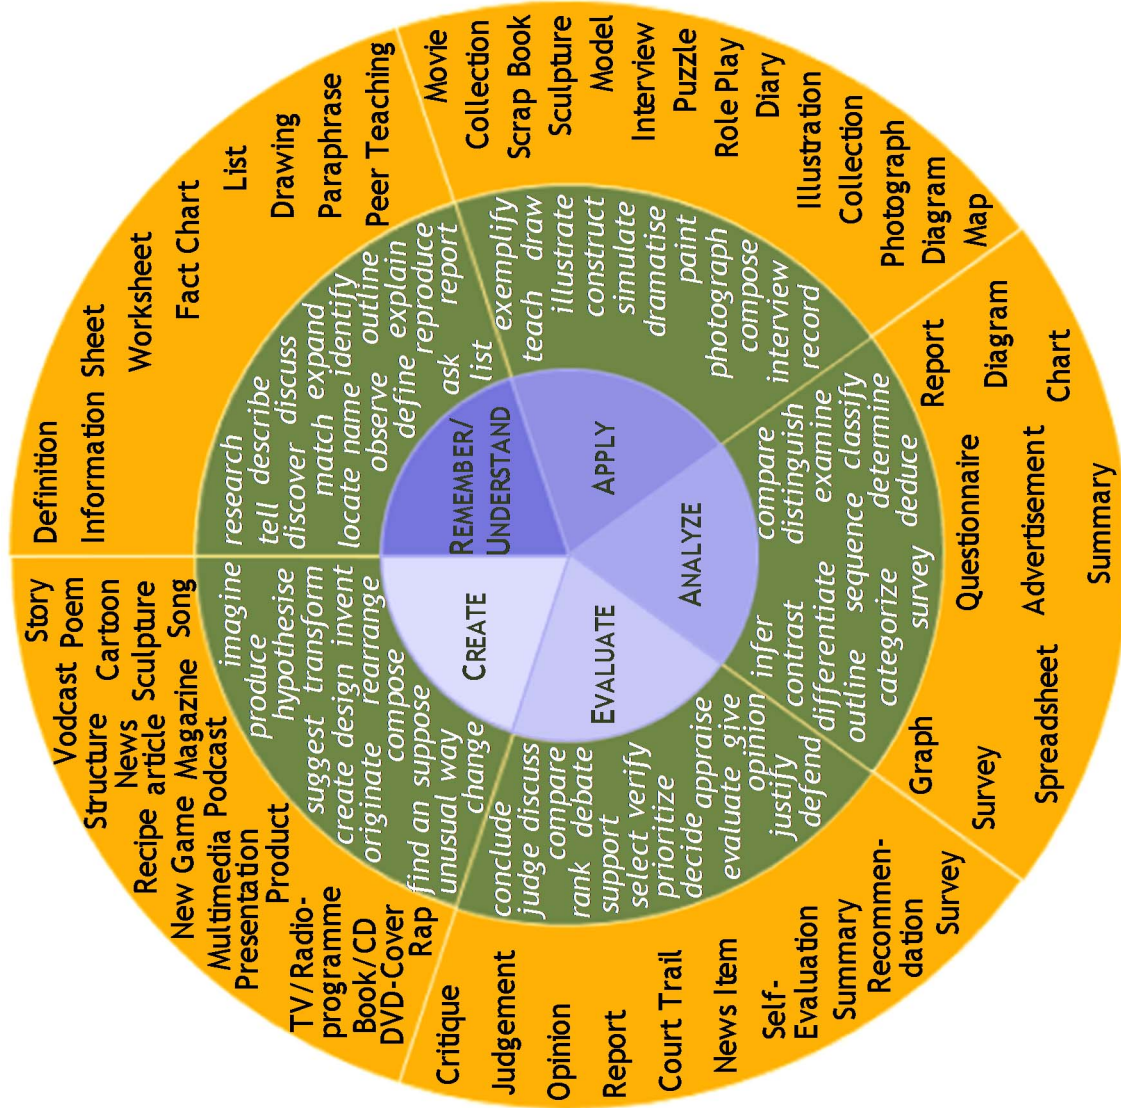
REMEMBER/ UNDERSTAND

research
tell describe
discover discuss
match expand
locate name identify
observe outline
define explain
ask reproduce
list report

Definition
Information Sheet
Worksheet
Fact Chart
List
Drawing
Paraphrase
Peer Teaching

APPLY

exemplify
teach draw
illustrate
construct
simulate
dramatise
paint
photograph
compose
interview
record

Movie
Collection
Scrap Book
Sculpture
Model
Interview
Puzzle
Role Play
Diary
Illustration
Collection
Photograph
Diagram
Map

ANALYZE

compare
distinguish
examine
classify
determine
deduce
infer
contrast
differentiate
sequence
categorize
survey
outline

Report
Diagram
Chart
Questionnaire
Advertisement
Summary
Graph
Survey
Spreadsheet

EVALUATE

conclude
judge discuss
compare
rank debate
support
select verify
prioritize
decide appraise
evaluate give
opinion
justify
defend

Critique
Judgement
Opinion
Report
Court Trail
News Item
Self-Evaluation
Summary
Recommendation
Survey

CREATE

imagine
produce
hypothesise
suggest transform
create design invent
originate rearrange
compose
find an suppose
unusual way
change

Story
Vodcast Poem
Structure Cartoon
News Sculpture
Recipe article Song
New Game Magazine
Multimedia Podcast
Presentation
Product
TV/Radio-programme
Book/CD
DVD-Cover
Rap